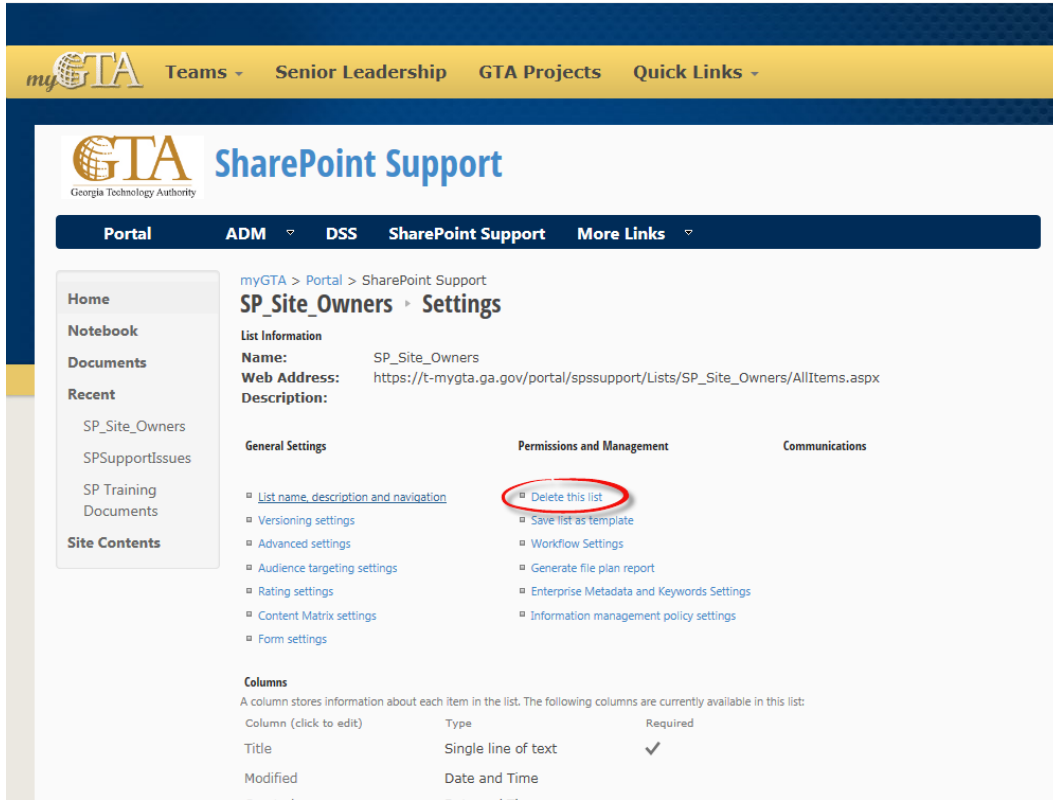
myGTA Teams ▾ Senior Leadership GTA Projects Quick Links ▾

GTA Georgia Technology Authority

SharePoint Support

Portal ADM ▾ DSS SharePoint Support More Links ▾

Home
Notebook
Documents
Recent
SP_Site_Owners
SPSupportIssues
SP Training Documents
Site Contents

myGTA > Portal > SharePoint Support

SP_Site_Owners ▸ Settings

List Information
Name: SP_Site_Owners
Web Address: https://t-mygta.ga.gov/portal/spssupport/Lists/SP_Site_Owners/AllItems.aspx
Description:

General Settings
List name, description and navigation
Versioning settings
Advanced settings
Audience targeting settings
Rating settings
Content Matrix settings
Form settings

Permissions and Management
Delete this list
Save list as template
Workflow Settings
Generate file plan report
Enterprise Metadata and Keywords Settings
Information management policy settings

Communications

Columns
A column stores information about each item in the list. The following columns are currently available in this list:

| Column (click to edit) | Type | Required |
|---|---|---|
| Title | Single line of text | ✓ |
| Modified | Date and Time | |